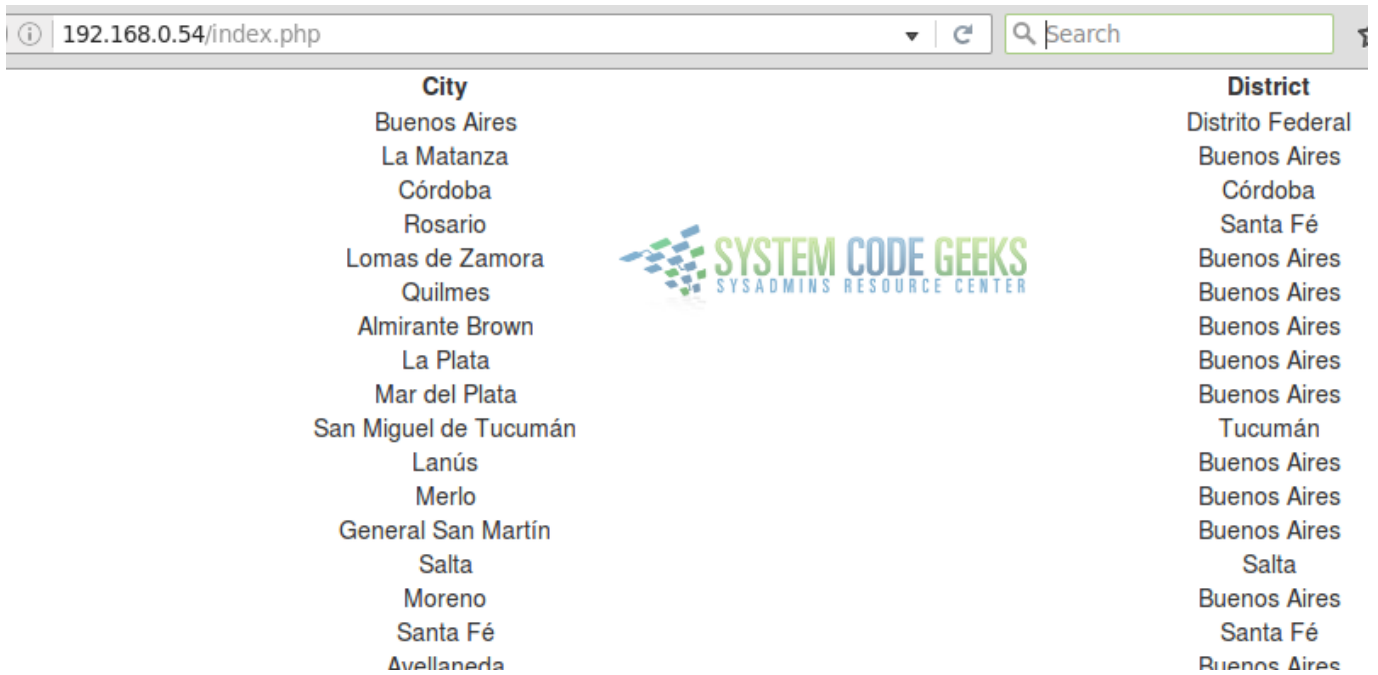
192.168.0.54/index.php

Search

SYSTEM CODE GEEKS
SYSADMINS RESOURCE CENTER

| City | District |
|---|---|
| Buenos Aires | Distrito Federal |
| La Matanza | Buenos Aires |
| Córdoba | Córdoba |
| Rosario | Santa Fé |
| Lomas de Zamora | Buenos Aires |
| Quilmes | Buenos Aires |
| Almirante Brown | Buenos Aires |
| La Plata | Buenos Aires |
| Mar del Plata | Buenos Aires |
| San Miguel de Tucumán | Tucumán |
| Lanús | Buenos Aires |
| Merlo | Buenos Aires |
| General San Martín | Buenos Aires |
| Salta | Salta |
| Moreno | Buenos Aires |
| Santa Fé | Santa Fé |
| Avellaneda | Buenos Aires |